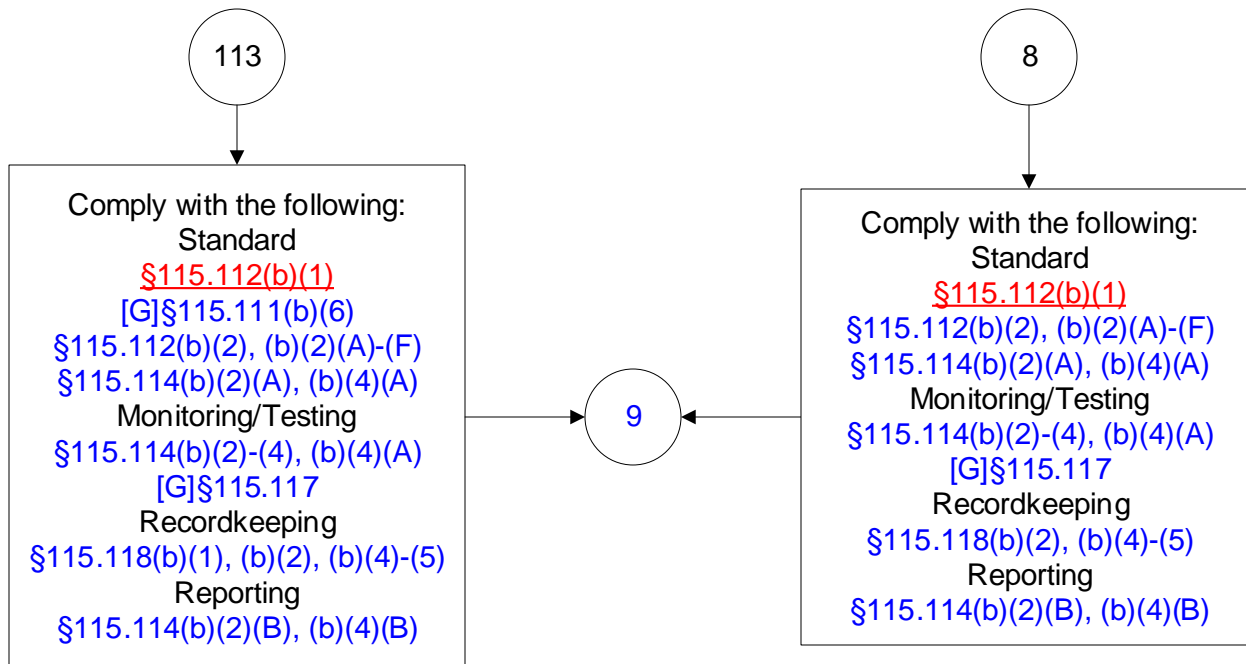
113

Comply with the following:
Standard
§115.112(b)(1)
[G]§115.111(b)(6)
§115.112(b)(2), (b)(2)(A)-(F)
§115.114(b)(2)(A), (b)(4)(A)
Monitoring/Testing
§115.114(b)(2)-(4), (b)(4)(A)
[G]§115.117
Recordkeeping
§115.118(b)(1), (b)(2), (b)(4)-(5)
Reporting
§115.114(b)(2)(B), (b)(4)(B)

9

8

Comply with the following:
Standard
§115.112(b)(1)
§115.112(b)(2), (b)(2)(A)-(F)
§115.114(b)(2)(A), (b)(4)(A)
Monitoring/Testing
§115.114(b)(2)-(4), (b)(4)(A)
[G]§115.117
Recordkeeping
§115.118(b)(2), (b)(4)-(5)
Reporting
§115.114(b)(2)(B), (b)(4)(B)